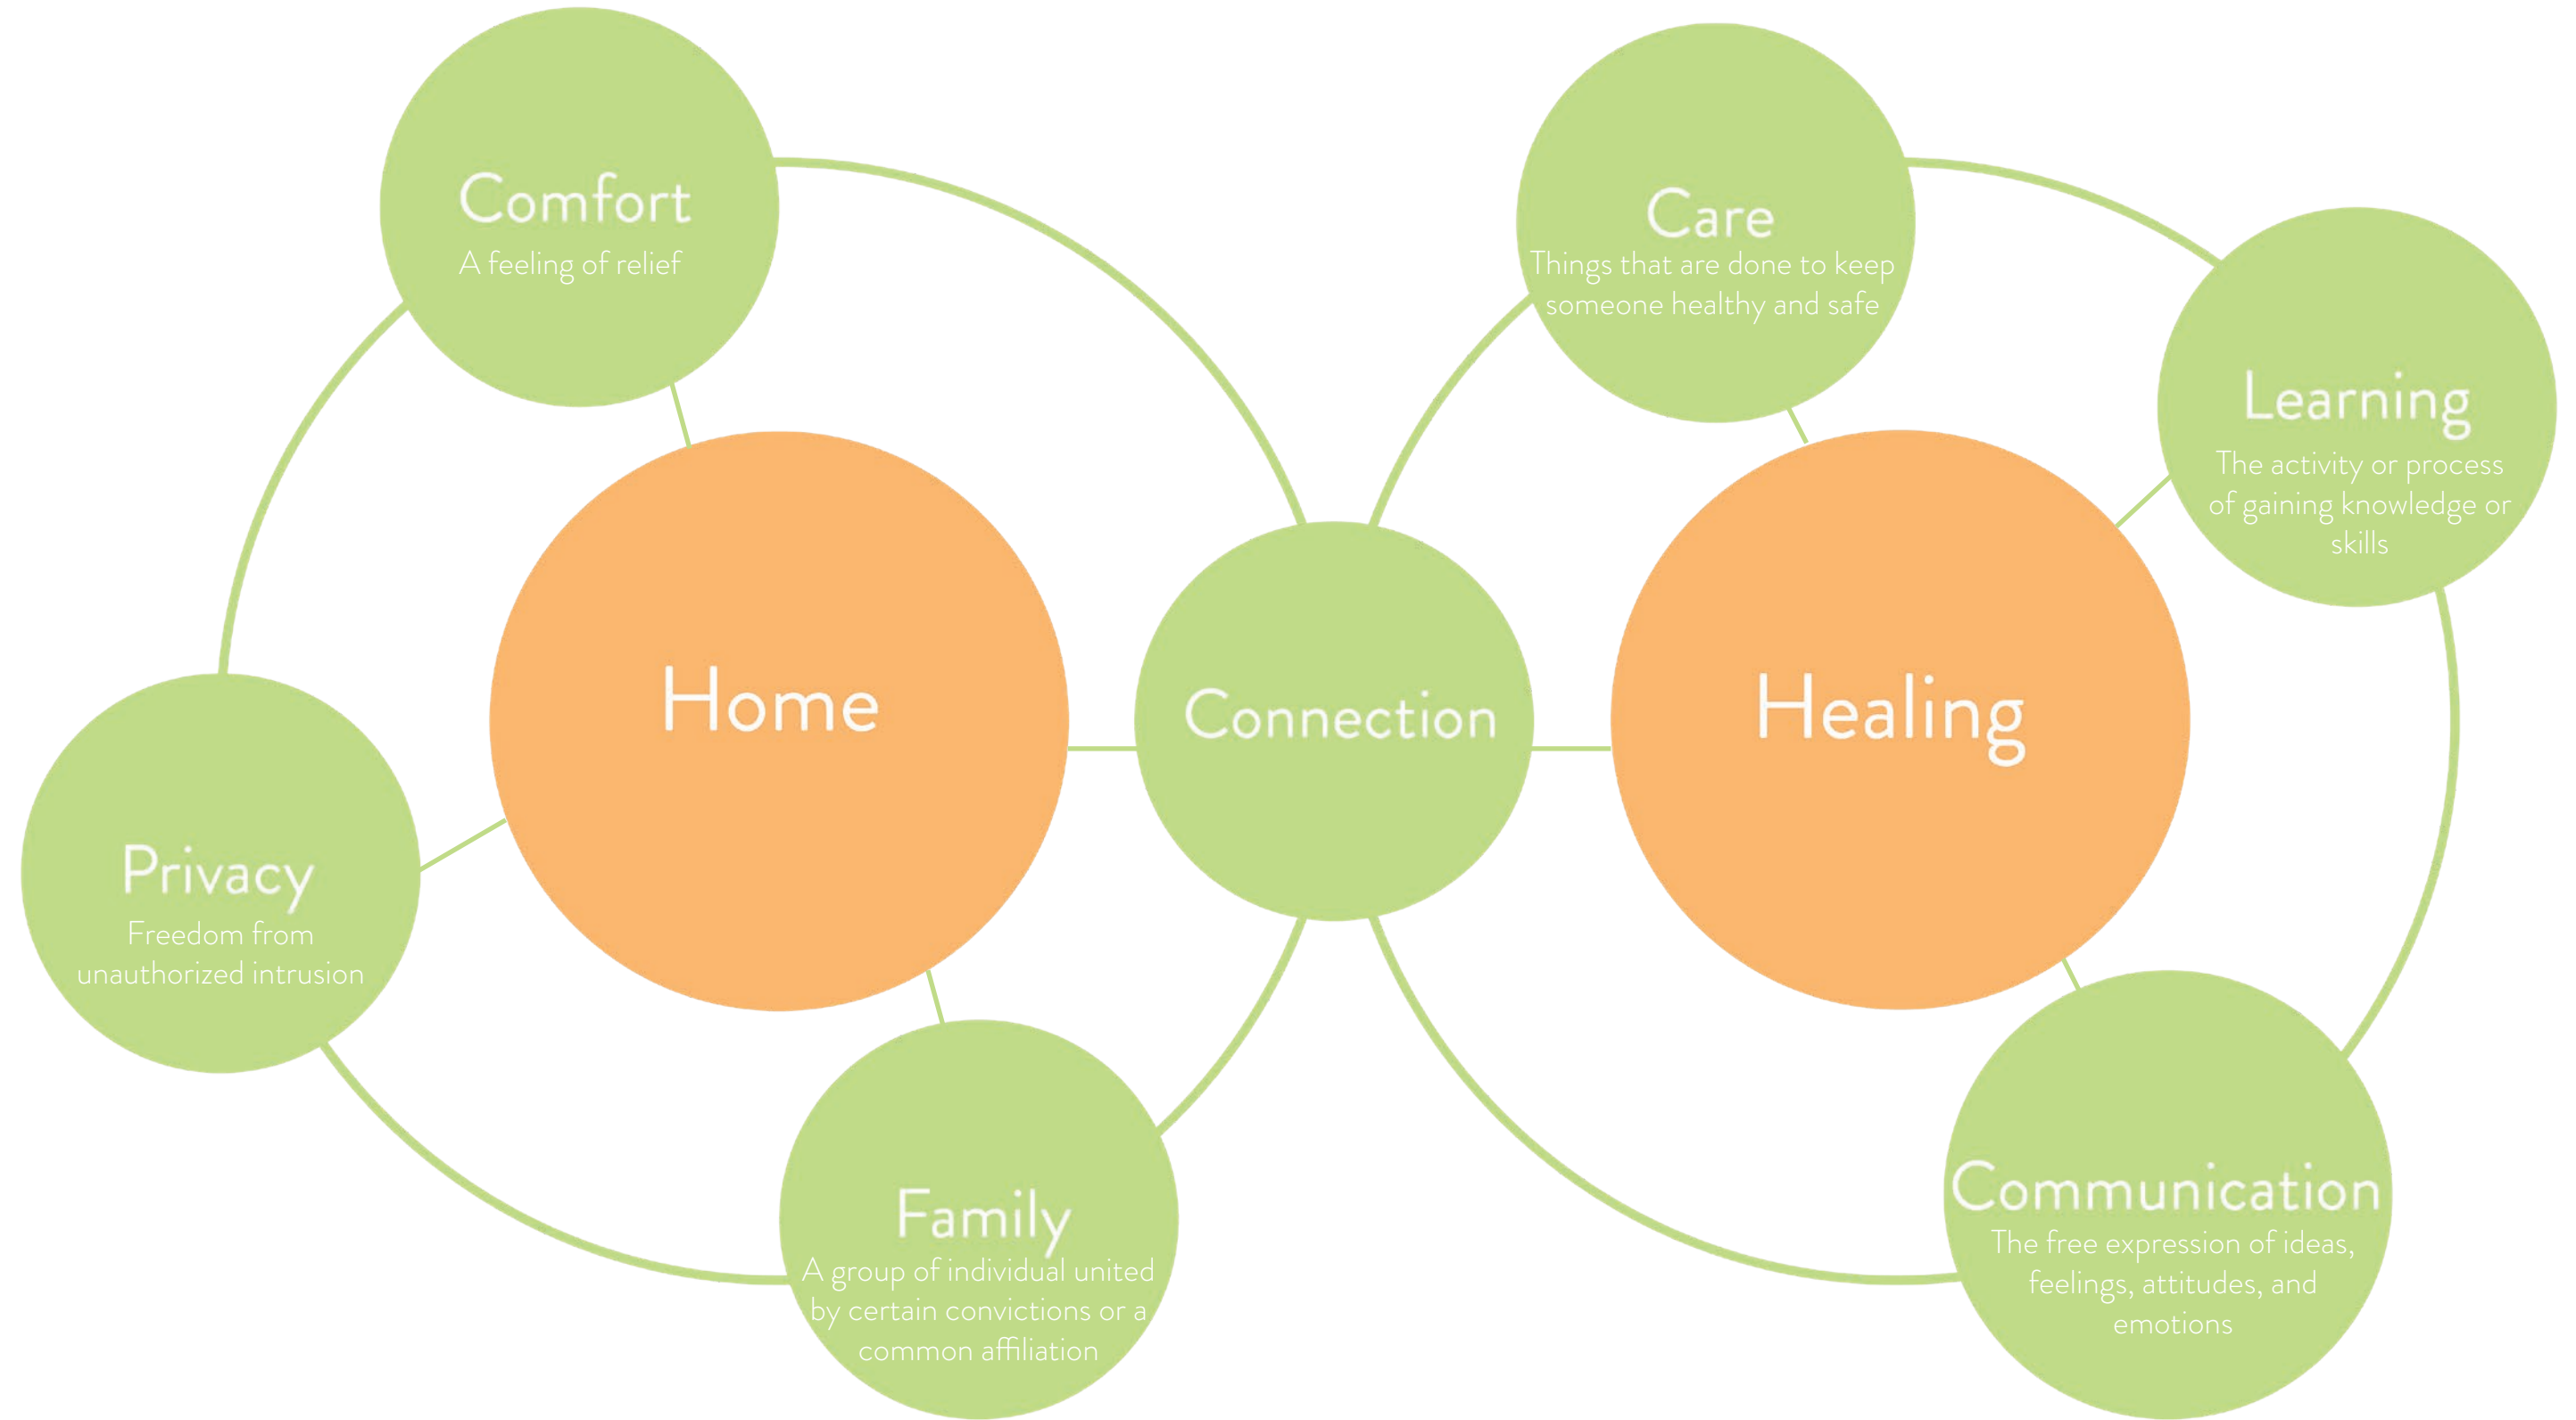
Comfort
A feeling of relief

Care
Things that are done to keep someone healthy and safe

Learning
The activity or process of gaining knowledge or skills

Home

Connection

Healing

Privacy
Freedom from unauthorized intrusion

Family
A group of individual united by certain convictions or a common affiliation

Communication
The free expression of ideas, feelings, attitudes, and emotions